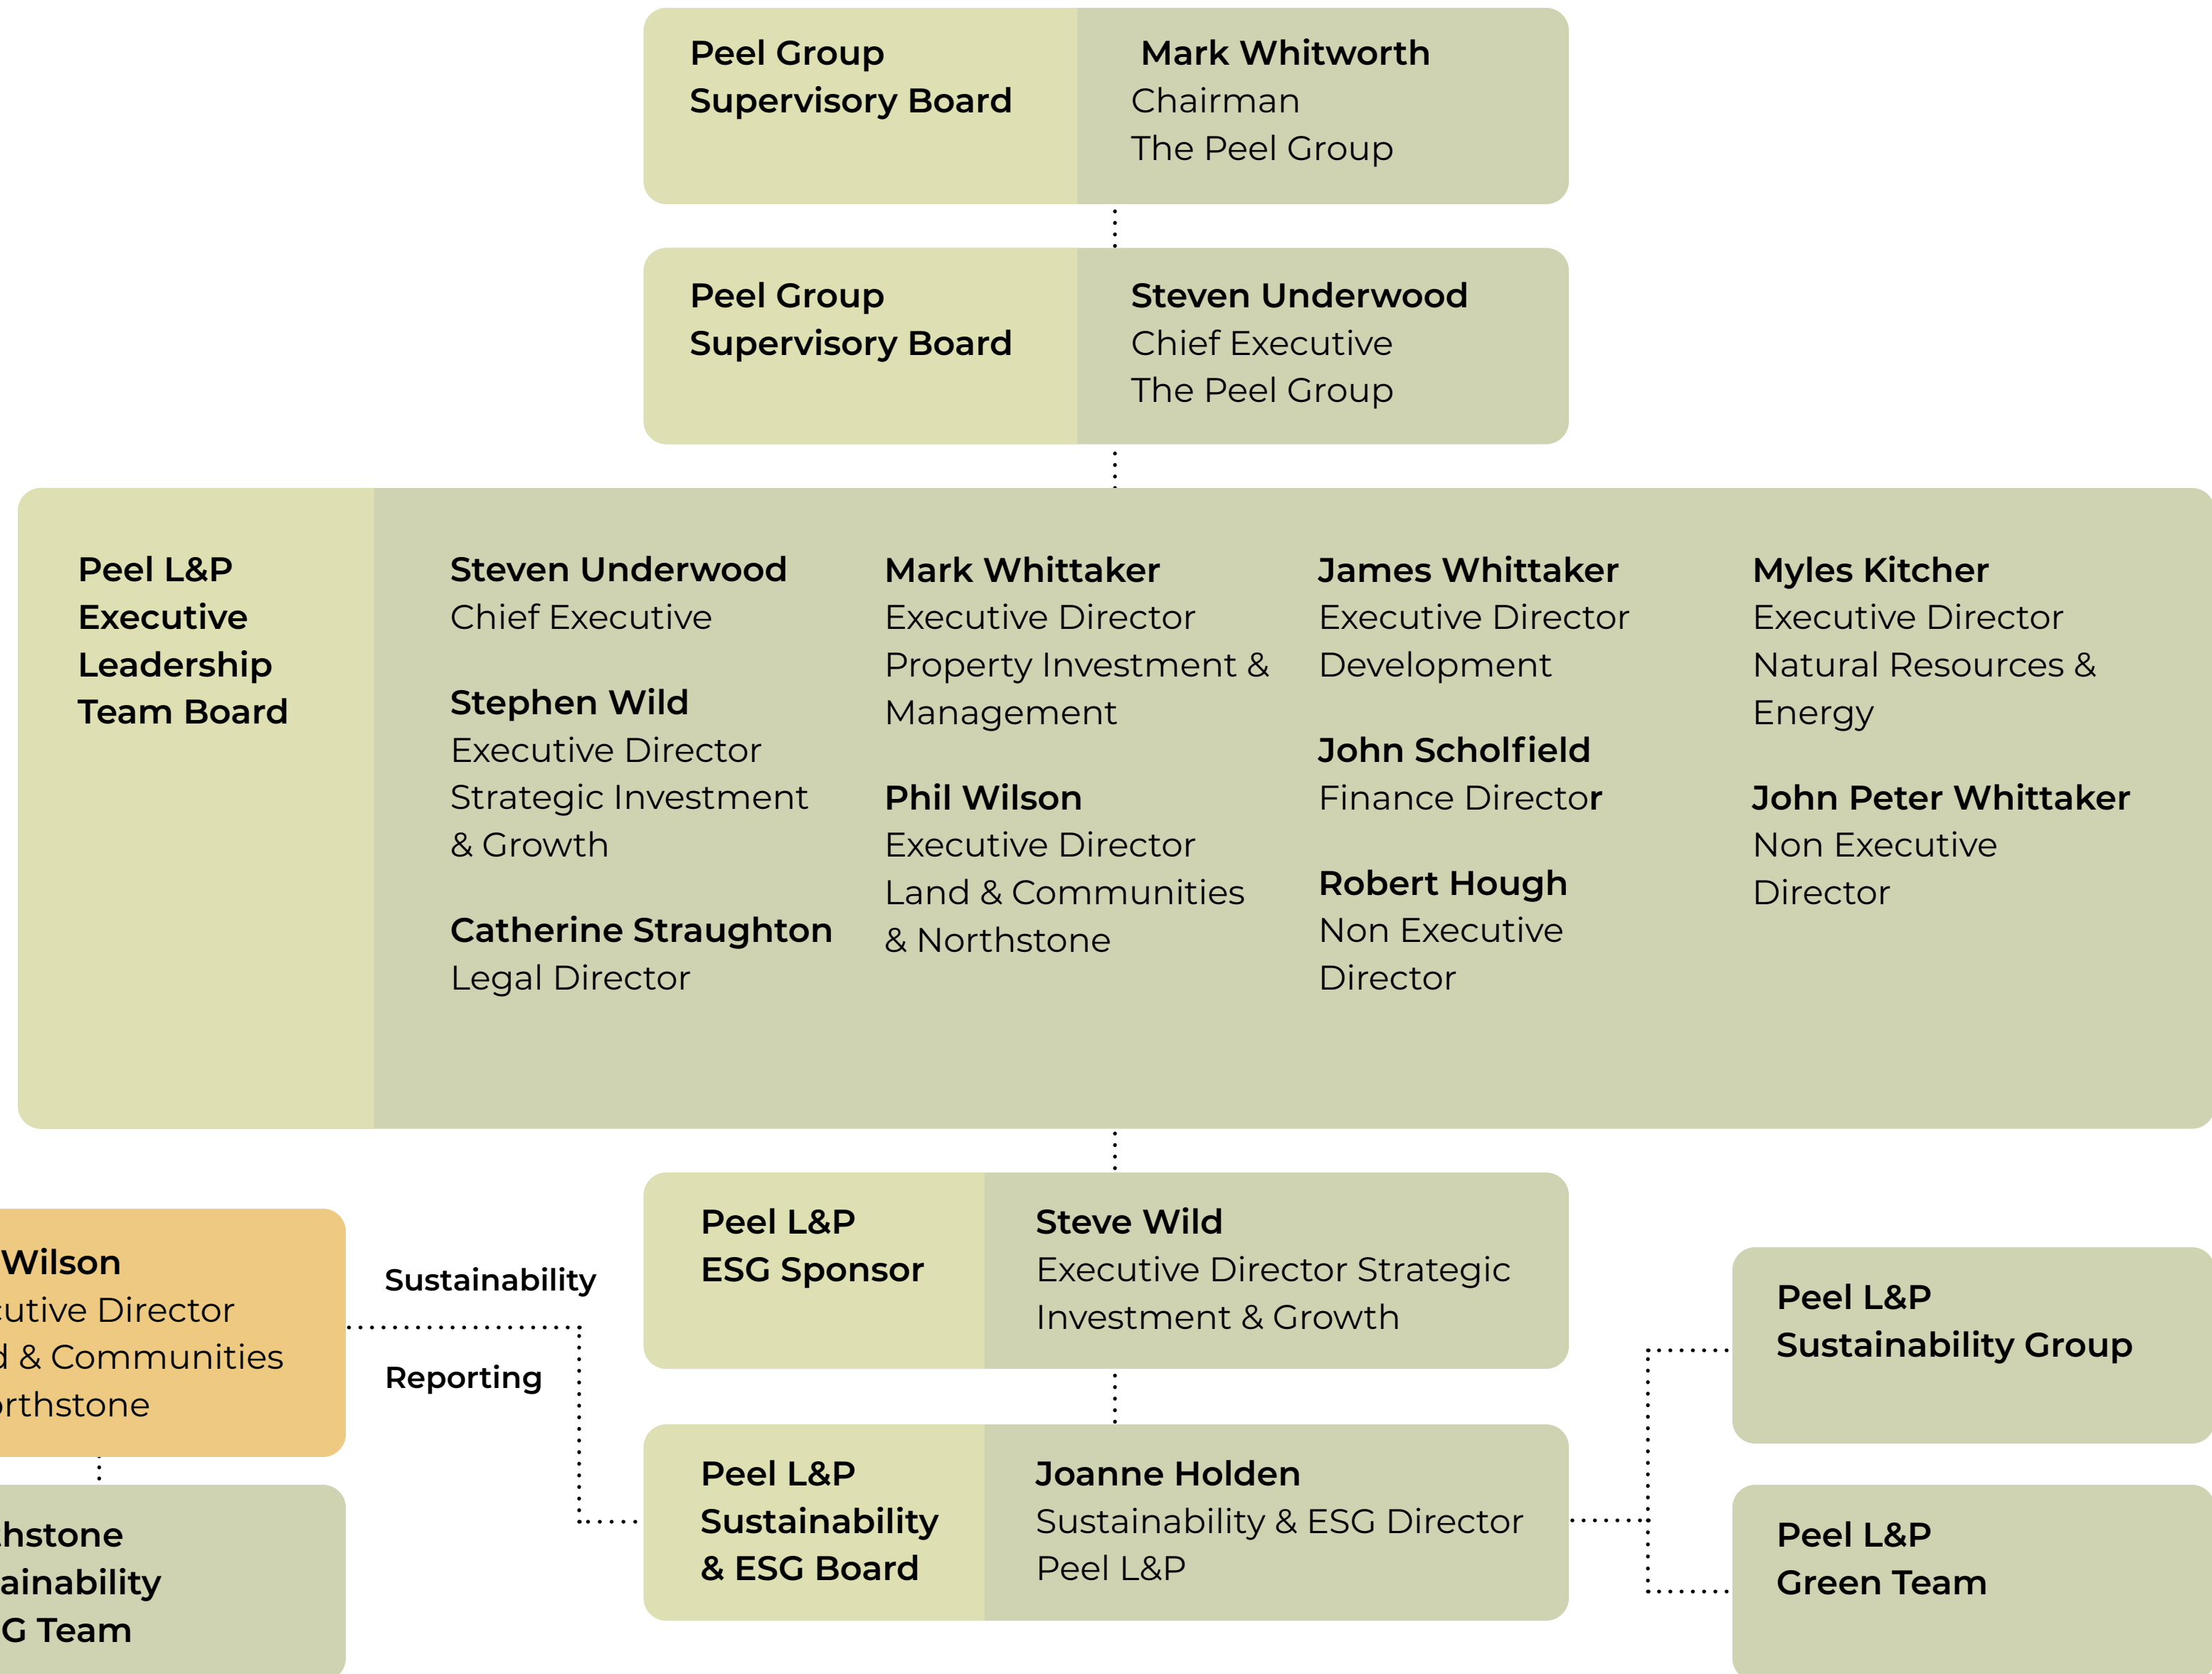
Peel Group
Supervisory Board

Mark Whitworth
Chairman
The Peel Group

Peel Group
Supervisory Board

Steven Underwood
Chief Executive
The Peel Group

Peel L&P
Executive
Leadership
Team Board

Steven Underwood
Chief Executive

Stephen Wild
Executive Director
Strategic Investment
& Growth

Catherine Straughton
Legal Director

Mark Whittaker
Executive Director
Property Investment &
Management

Phil Wilson
Executive Director
Land & Communities
& Northstone

James Whittaker
Executive Director
Development

John Scholfield
Finance Director

Robert Hough
Non Executive
Director

Myles Kitcher
Executive Director
Natural Resources &
Energy

John Peter Whittaker
Non Executive
Director

Wilson
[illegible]utive Director
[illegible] & Communities
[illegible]rthstone

Sustainability

Reporting

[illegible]hstone
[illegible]ainability
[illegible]G Team

Peel L&P
ESG Sponsor

Steve Wild
Executive Director Strategic
Investment & Growth

Peel L&P
Sustainability
& ESG Board

Joanne Holden
Sustainability & ESG Director
Peel L&P

Peel L&P
Sustainability Group

Peel L&P
Green Team